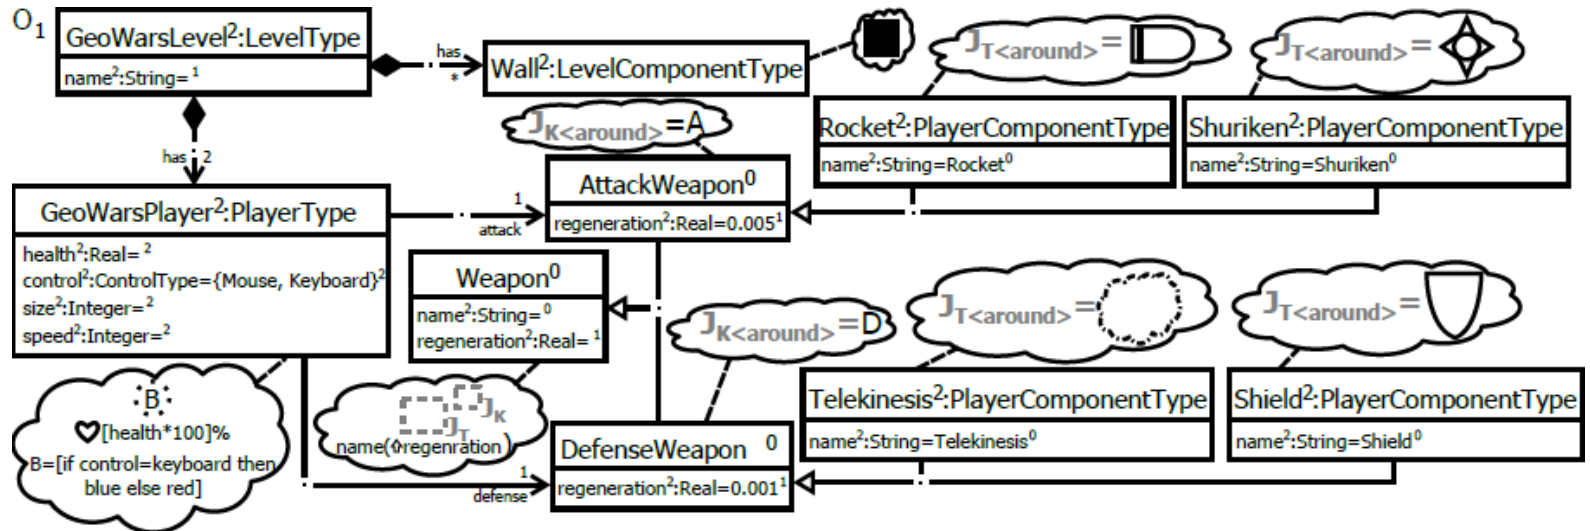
$O_1$

GeoWarsLevel$^2$:LevelType
name$^2$:String=$^1$

has
*

Wall$^2$:LevelComponentType

$J_{T<around>}$=

$J_{T<around>}$=

$J_{K<around>}$=A

Rocket$^2$:PlayerComponentType
name$^2$:String=Rocket$^0$

Shuriken$^2$:PlayerComponentType
name$^2$:String=Shuriken$^0$

has 2

GeoWarsPlayer$^2$:PlayerType
health$^2$:Real=$^2$
control$^2$:ControlType={Mouse, Keyboard}$^2$
size$^2$:Integer=$^2$
speed$^2$:Integer=$^2$

1
attack

AttackWeapon$^0$
regeneration$^2$:Real=0.005$^1$

Weapon$^0$
name$^2$:String=$^0$
regeneration$^2$:Real=$^1$

$J_{K<around>}$=D

$J_{T<around>}$=

$J_{T<around>}$=

B
[health*100]%
B=[if control=keyboard then blue else red]

$J_K$
$J_T$
name(regenration)

DefenseWeapon $^0$
regeneration$^2$:Real=0.001$^1$

1
defense

Telekinesis$^2$:PlayerComponentType
name$^2$:String=Telekinesis$^0$

Shield$^2$:PlayerComponentType
name$^2$:String=Shield$^0$